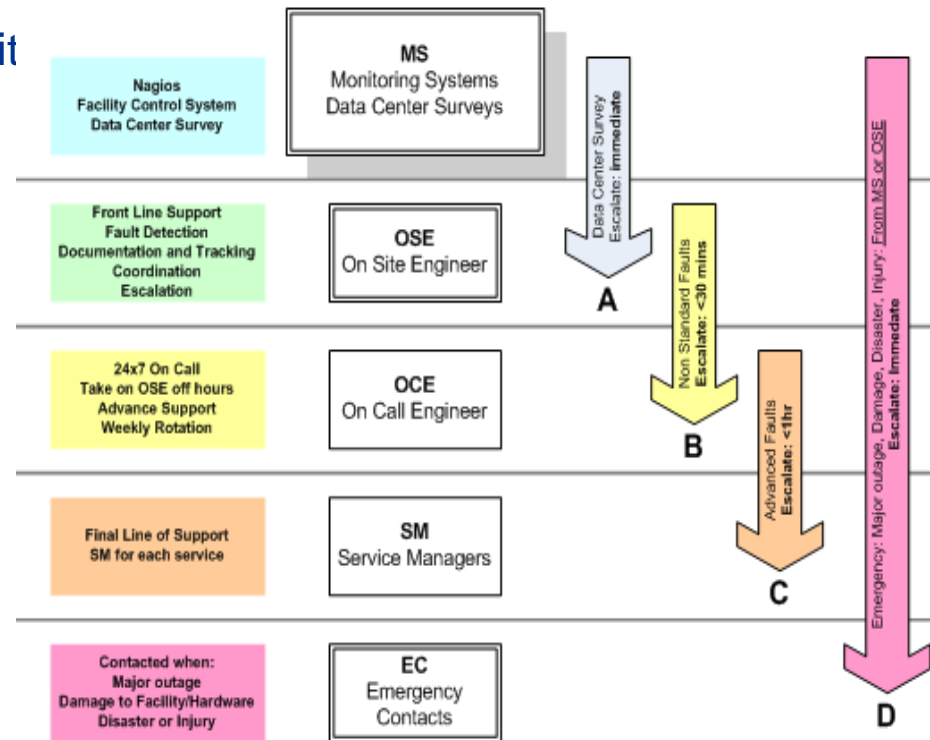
it

Nagios
Facility Control System
Data Center Survey

MS
Monitoring Systems
Data Center Surveys

Data Center Survey
Escalate: Immediate

A

Emergency: Major outage, Damage, Disaster, Injury: From MS or OSE
Escalate: Immediate

Front Line Support
Fault Detection
Documentation and Tracking
Coordination
Escalation

OSE
On Site Engineer

Non Standard Faults
Escalate: <30 mins

B

24x7 On Call
Take on OSE off hours
Advance Support
Weekly Rotation

OCE
On Call Engineer

Advanced Faults
Escalate: <1hr

C

Final Line of Support
SM for each service

SM
Service Managers

Contacted when:
Major outage
Damage to Facility/Hardware
Disaster or Injury

EC
Emergency
Contacts

D